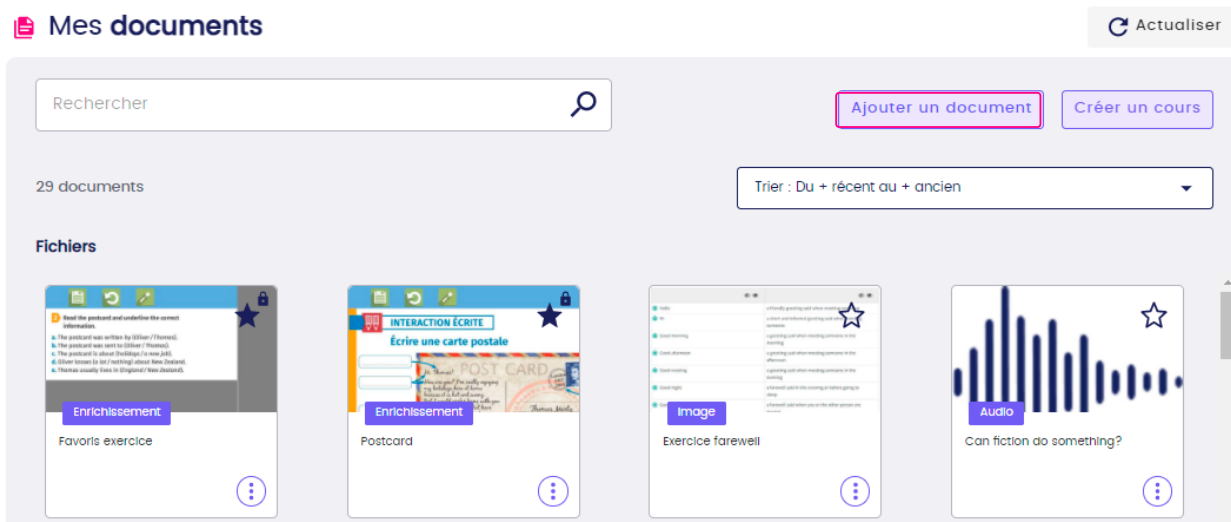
Mes **documents**

Actualiser

Rechercher

Ajouter un document

Créer un cours

29 documents

Trier : Du + récent au + ancien

Fichiers

Read the postcard and underline the correct information.
a. The postcard was written by (Oliver / Thomas).
b. The postcard was sent to (Oliver / Thomas).
c. The postcard is about (holidays / a new job).
d. Oliver knows (a lot / nothing) about New Zealand.
e. Thomas usually lives in (England / New Zealand).

Enrichissement

Favoris exercice

INTERACTION ÉCRITE

Écrire une carte postale

POST CARD

Enrichissement

Postcard

Image

Exercice farewell

Audio

Can fiction do something?